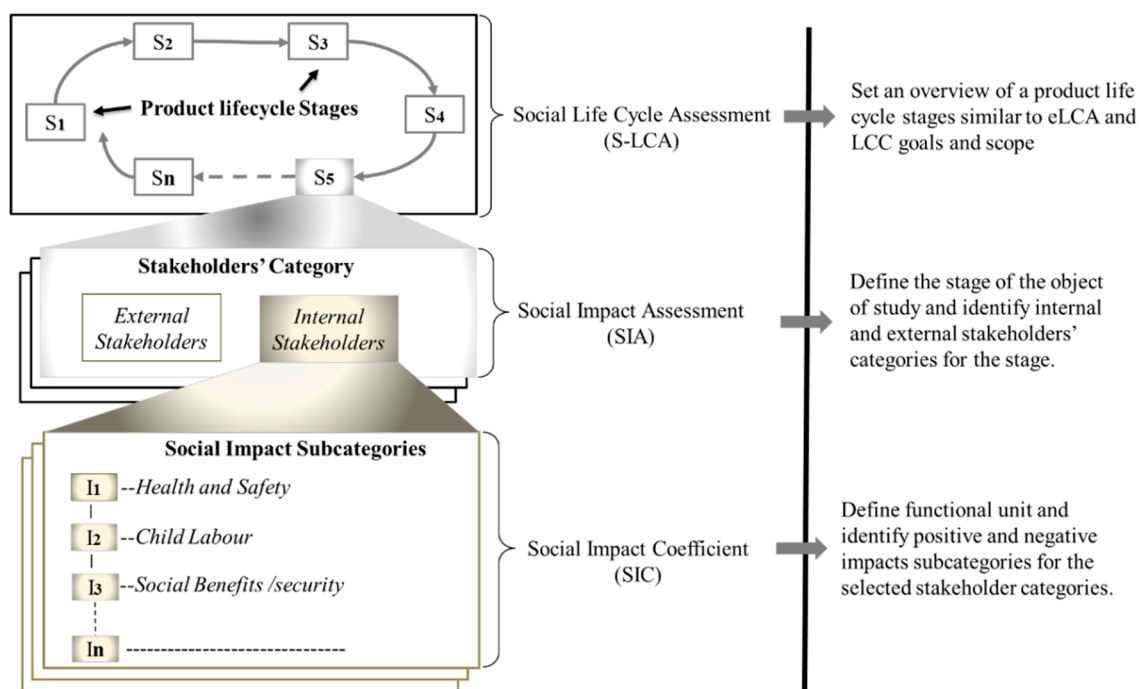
S2

S3

S1

Product lifecycle Stages

S4

Sn

S5

Social Life Cycle Assessment (S-LCA)

Set an overview of a product life cycle stages similar to eLCA and LCC goals and scope

Stakeholders' Category

External Stakeholders

Internal Stakeholders

Social Impact Assessment (SIA)

Define the stage of the object of study and identify internal and external stakeholders' categories for the stage.

Social Impact Subcategories

I1 --Health and Safety

I2 --Child Labour

I3 --Social Benefits /security

In ------------------------------

Social Impact Coefficient (SIC)

Define functional unit and identify positive and negative impacts subcategories for the selected stakeholder categories.